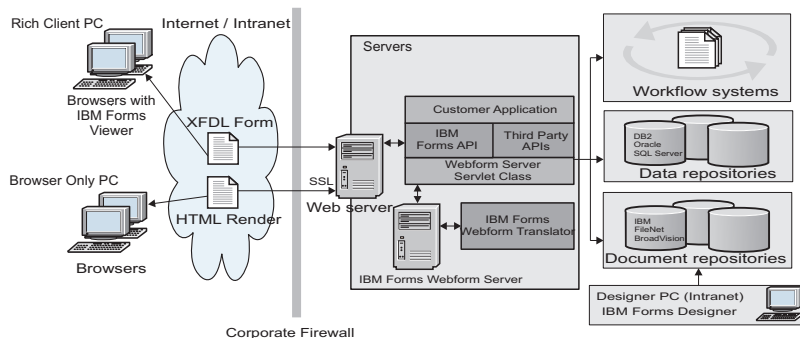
Rich Client PC

Internet / Intranet

Browsers with IBM Forms Viewer

XFDL Form

Browser Only PC

SSL

HTML Render

Browsers

Servers

Customer Application

IBM Forms API

Third Party APIs

Webform Server Servlet Class

Web server

IBM Forms Webform Translator

IBM Forms Webform Server

Workflow systems

DB2
Oracle
SQL Server

Data repositories

IBM
FileNet
BroadVision

Document repositories

Designer PC (Intranet)
IBM Forms Designer

Corporate Firewall